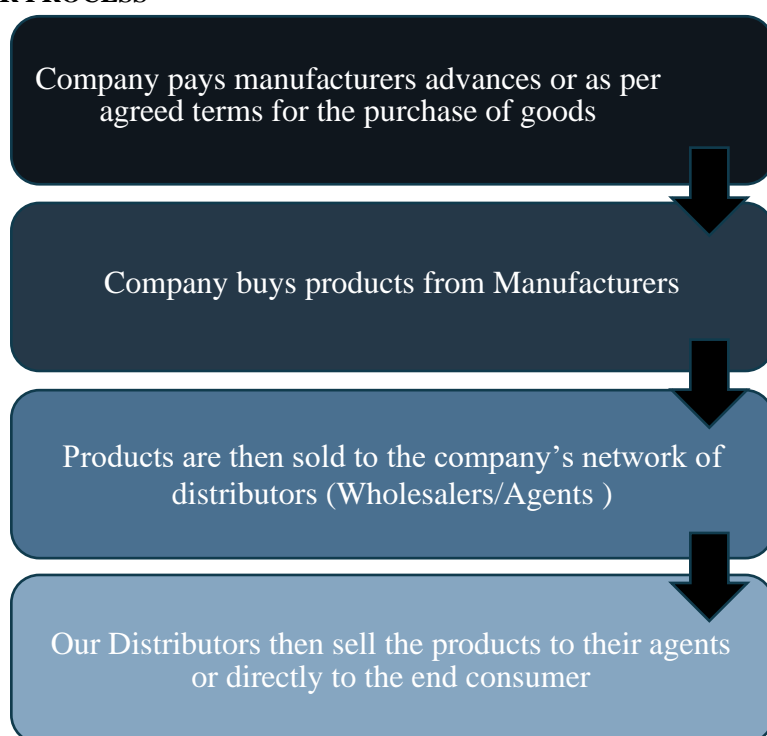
R PROCESS

Company pays manufacturers advances or as per agreed terms for the purchase of goods

Company buys products from Manufacturers

Products are then sold to the company's network of distributors (Wholesalers/Agents )

Our Distributors then sell the products to their agents or directly to the end consumer